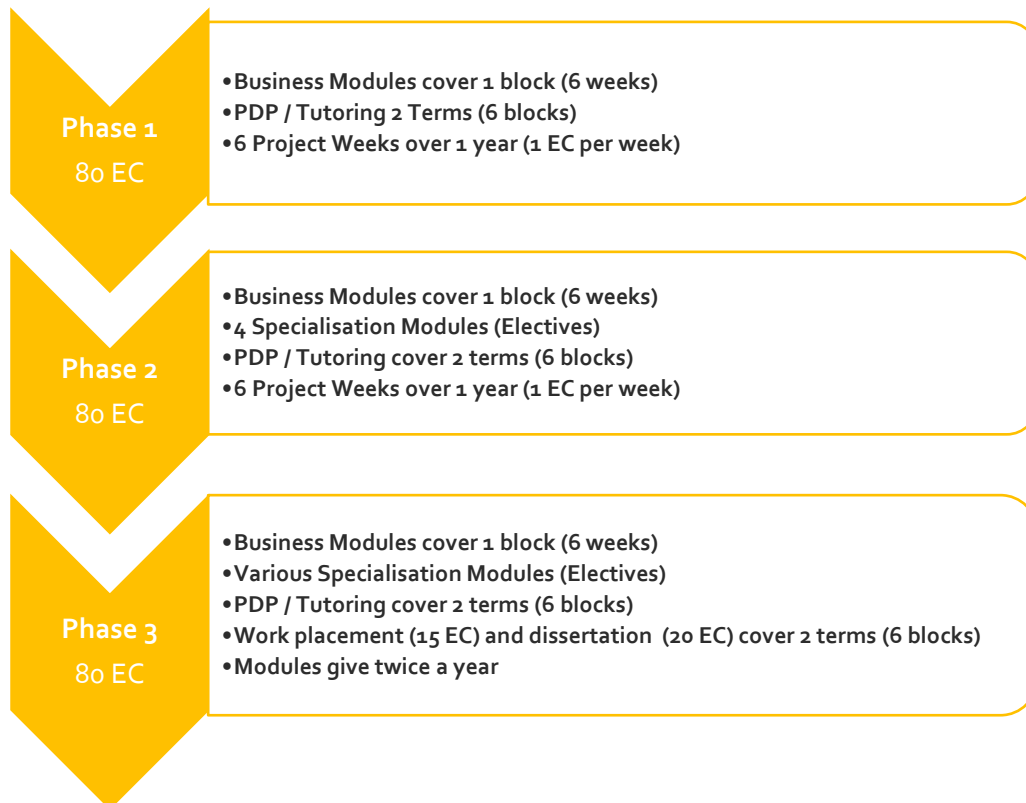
Phase 1
80 EC

•Business Modules cover 1 block (6 weeks)
•PDP / Tutoring 2 Terms (6 blocks)
•6 Project Weeks over 1 year (1 EC per week)

Phase 2
80 EC

•Business Modules cover 1 block (6 weeks)
•4 Specialisation Modules (Electives)
•PDP / Tutoring cover 2 terms (6 blocks)
•6 Project Weeks over 1 year (1 EC per week)

Phase 3
80 EC

•Business Modules cover 1 block (6 weeks)
•Various Specialisation Modules (Electives)
•PDP / Tutoring cover 2 terms (6 blocks)
•Work placement (15 EC) and dissertation (20 EC) cover 2 terms (6 blocks)
•Modules give twice a year